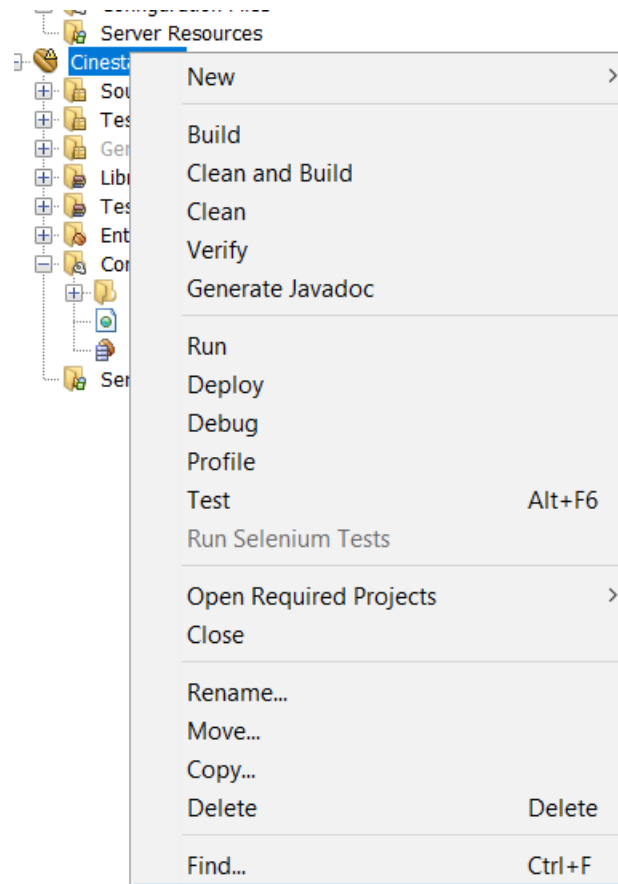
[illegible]
Server Resources
Cinest
Sou
Tes
Ger
Libr
Tes
Ent
Cor
Ser

New
Build
Clean and Build
Clean
Verify
Generate Javadoc
Run
Deploy
Debug
Profile
Test Alt+F6
Run Selenium Tests
Open Required Projects
Close
Rename...
Move...
Copy...
Delete Delete
Find... Ctrl+F